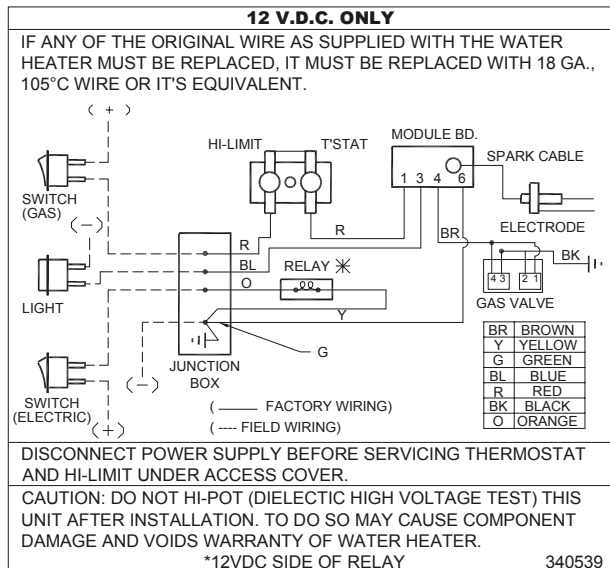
12 V.D.C. ONLY

IF ANY OF THE ORIGINAL WIRE AS SUPPLIED WITH THE WATER HEATER MUST BE REPLACED, IT MUST BE REPLACED WITH 18 GA., 105°C WIRE OR IT'S EQUIVALENT.

( + )

HI-LIMIT

T'STAT

MODULE BD.

1 3 4 6

SPARK CABLE

SWITCH (GAS)

( − )

R

R

BR

ELECTRODE

BL

BK

RELAY ✳

4 3

2 1

LIGHT

O

GAS VALVE

Y

| BR | BROWN |
|---|---|
| Y | YELLOW |
| G | GREEN |
| BL | BLUE |
| R | RED |
| BK | BLACK |
| O | ORANGE |

G

JUNCTION BOX

( − )

SWITCH (ELECTRIC)

( + )

( ——— FACTORY WIRING)

( ---- FIELD WIRING)

DISCONNECT POWER SUPPLY BEFORE SERVICING THERMOSTAT AND HI-LIMIT UNDER ACCESS COVER.

CAUTION: DO NOT HI-POT (DIELECTIC HIGH VOLTAGE TEST) THIS UNIT AFTER INSTALLATION. TO DO SO MAY CAUSE COMPONENT DAMAGE AND VOIDS WARRANTY OF WATER HEATER.

*12VDC SIDE OF RELAY

340539